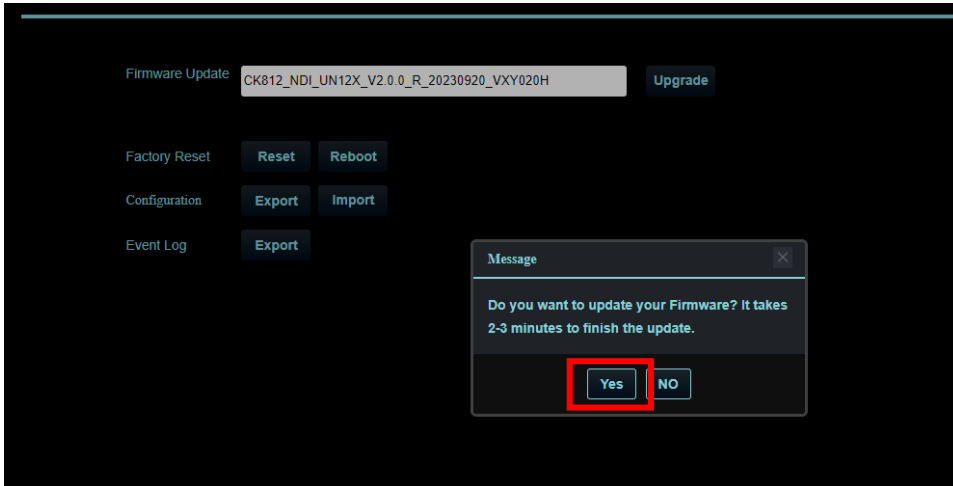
Firmware Update CK812_NDI_UN12X_V2.0.0_R_20230920_VXY020H Upgrade

Factory Reset Reset Reboot

Configuration Export Import

Event Log Export

Message ×

Do you want to update your Firmware? It takes 2-3 minutes to finish the update.

Yes NO